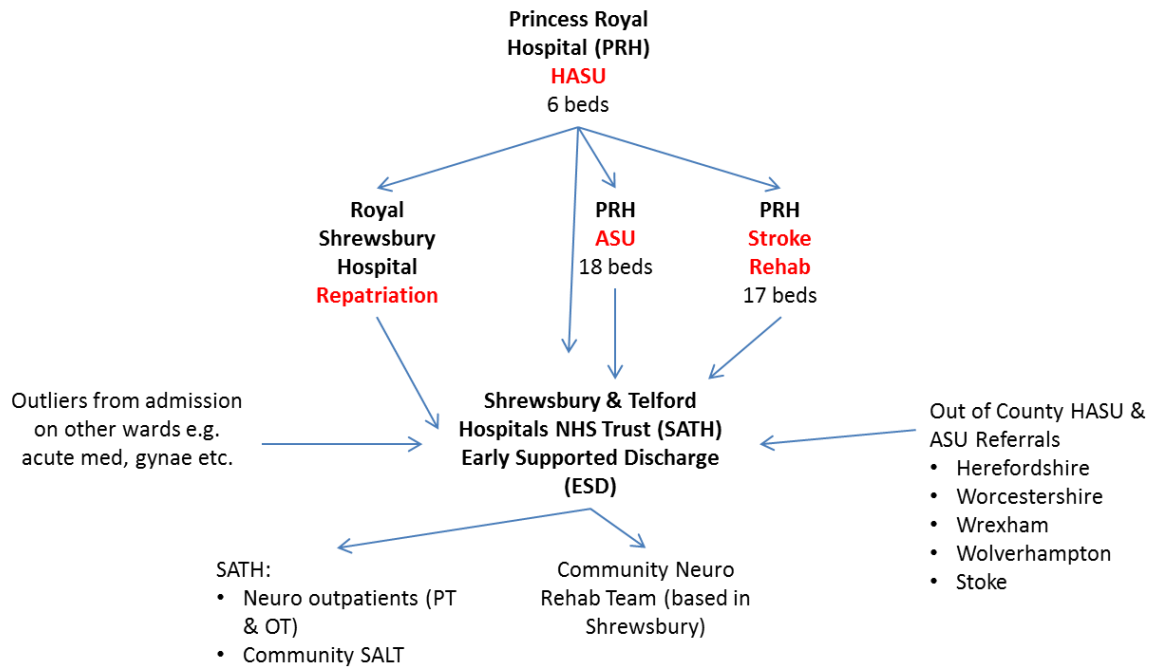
Princess Royal Hospital (PRH)
HASU
6 beds

Royal Shrewsbury Hospital
Repatriation

PRH
ASU
18 beds

PRH
Stroke Rehab
17 beds

Outliers from admission on other wards e.g. acute med, gynae etc.

Shrewsbury & Telford Hospitals NHS Trust (SATH)
Early Supported Discharge (ESD)

Out of County HASU & ASU Referrals
• Herefordshire
• Worcestershire
• Wrexham
• Wolverhampton
• Stoke

SATH:
• Neuro outpatients (PT & OT)
• Community SALT

Community Neuro Rehab Team (based in Shrewsbury)